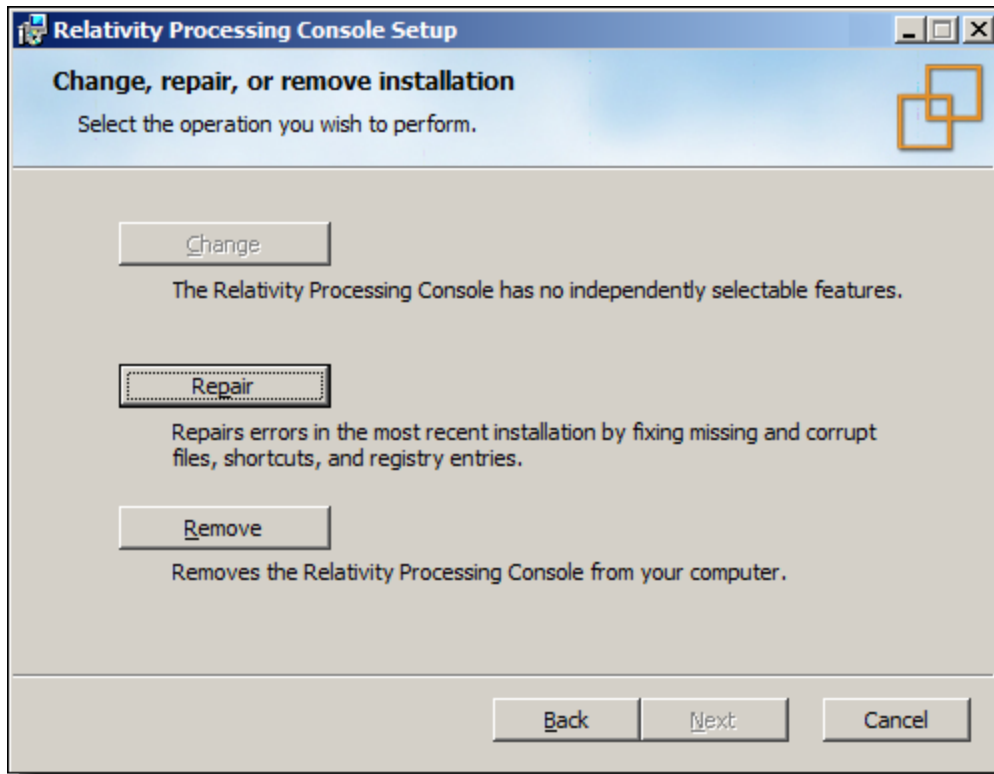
Relativity Processing Console Setup

Change, repair, or remove installation

Select the operation you wish to perform.

Change

The Relativity Processing Console has no independently selectable features.

Repair

Repairs errors in the most recent installation by fixing missing and corrupt files, shortcuts, and registry entries.

Remove

Removes the Relativity Processing Console from your computer.

Back Next Cancel